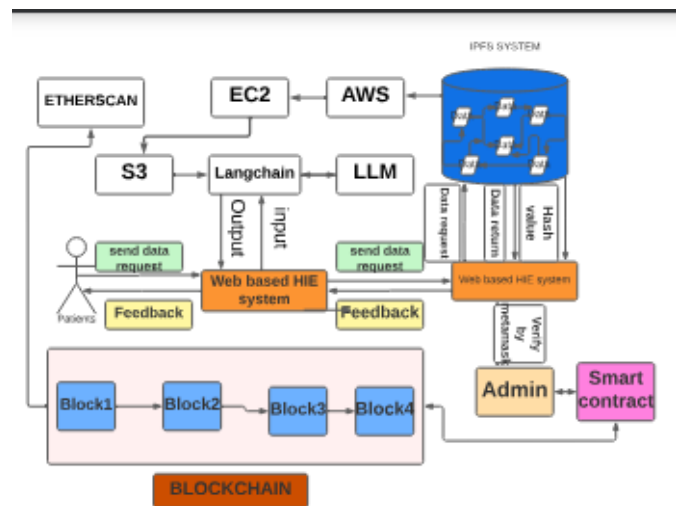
IPFS SYSTEM

ETHERSCAN

EC2

AWS

S3

Langchain

LLM

Output

input

Data request

Data return

Hash value

send data request

send data request

Web based HIE system

Web based HIE system

Patients

Feedback

Feedback

Verify by metamask

Admin

Smart contract

Block1

Block2

Block3

Block4

BLOCKCHAIN